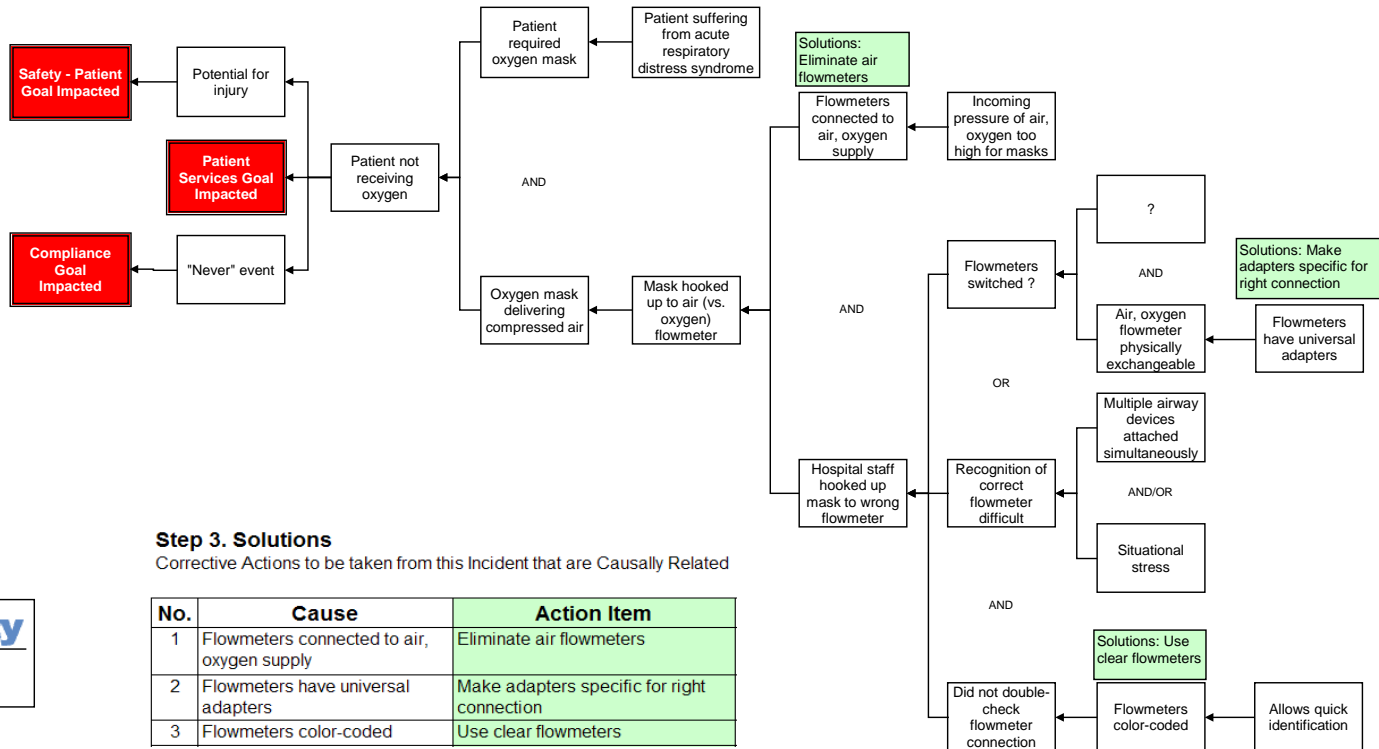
Safety - Patient Goal Impacted

Potential for injury

Patient Services Goal Impacted

Patient not receiving oxygen

Compliance Goal Impacted

"Never" event

Patient required oxygen mask

Patient suffering from acute respiratory distress syndrome

AND

Oxygen mask delivering compressed air

Mask hooked up to air (vs. oxygen) flowmeter

Solutions: Eliminate air flowmeters

Flowmeters connected to air, oxygen supply

Incoming pressure of air, oxygen too high for masks

AND

?

Flowmeters switched ?

AND

Air, oxygen flowmeter physically exchangeable

Solutions: Make adapters specific for right connection

Flowmeters have universal adapters

OR

Multiple airway devices attached simultaneously

Hospital staff hooked up mask to wrong flowmeter

Recognition of correct flowmeter difficult

AND/OR

Situational stress

AND

Solutions: Use clear flowmeters

Did not double-check flowmeter connection

Flowmeters color-coded

Allows quick identification

Step 3. Solutions
Corrective Actions to be taken from this Incident that are Causally Related

| No. | Cause | Action Item |
|---|---|---|
| 1 | Flowmeters connected to air, oxygen supply | Eliminate air flowmeters |
| 2 | Flowmeters have universal adapters | Make adapters specific for right connection |
| 3 | Flowmeters color-coded | Use clear flowmeters |

y